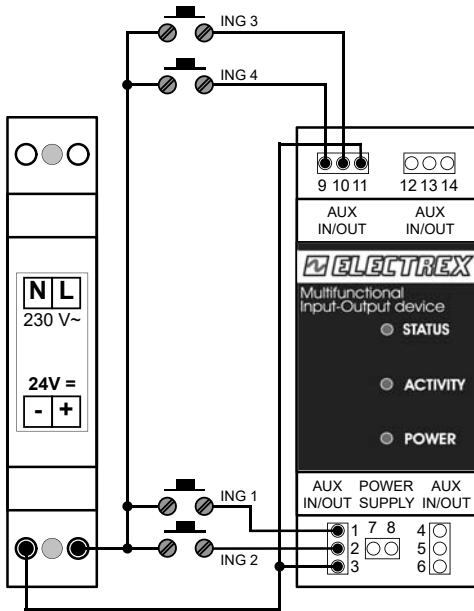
ING 3

ING 4

9 10 11

12 13 14

AUX IN/OUT

AUX IN/OUT

N L

230 V~

24V =

- +

ELECTREX

Multifunctional Input-Output device

STATUS

ACTIVITY

POWER

AUX IN/OUT

POWER SUPPLY

AUX IN/OUT

ING 1

ING 2

1 2 3

7 8

4 5 6